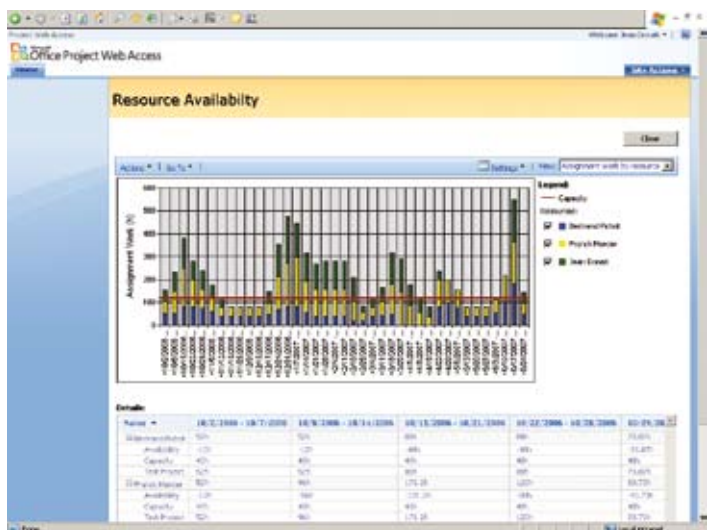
Project Web Access

Welcome Jean Dorvalt

Office Project Web Access

Site Actions

Resource Availabilty

Close

Actions ▼ | Go To ▼ |

Settings ▼ | View: Assignment work by resource

Legend:
— Capacity
Resources:
Desmond Pichot
Franck Mercier
Jean Dorvalt

Assignment Work (h)

600
500
400
300
200
100
0

Details

| Name ▼ | 10/2/2006 - 10/7/2006 | 10/9/2006 - 10/14/2006 | 10/16/2006 - 10/21/2006 | 10/23/2006 - 10/28/2006 | 10/29/20 |
|---|---|---|---|---|---|
| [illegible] | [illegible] | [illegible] | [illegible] | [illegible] | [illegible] |
| Availability | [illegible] | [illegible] | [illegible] | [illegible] | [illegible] |
| Capacity | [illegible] | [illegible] | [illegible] | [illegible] | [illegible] |
| Test Project | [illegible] | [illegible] | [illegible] | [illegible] | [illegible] |
| Franck Mercier | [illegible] | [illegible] | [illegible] | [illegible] | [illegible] |
| Availability | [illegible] | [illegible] | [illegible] | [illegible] | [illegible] |
| Capacity | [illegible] | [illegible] | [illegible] | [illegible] | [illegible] |
| Test Project | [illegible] | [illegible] | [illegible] | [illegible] | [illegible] |

Done

Local intranet